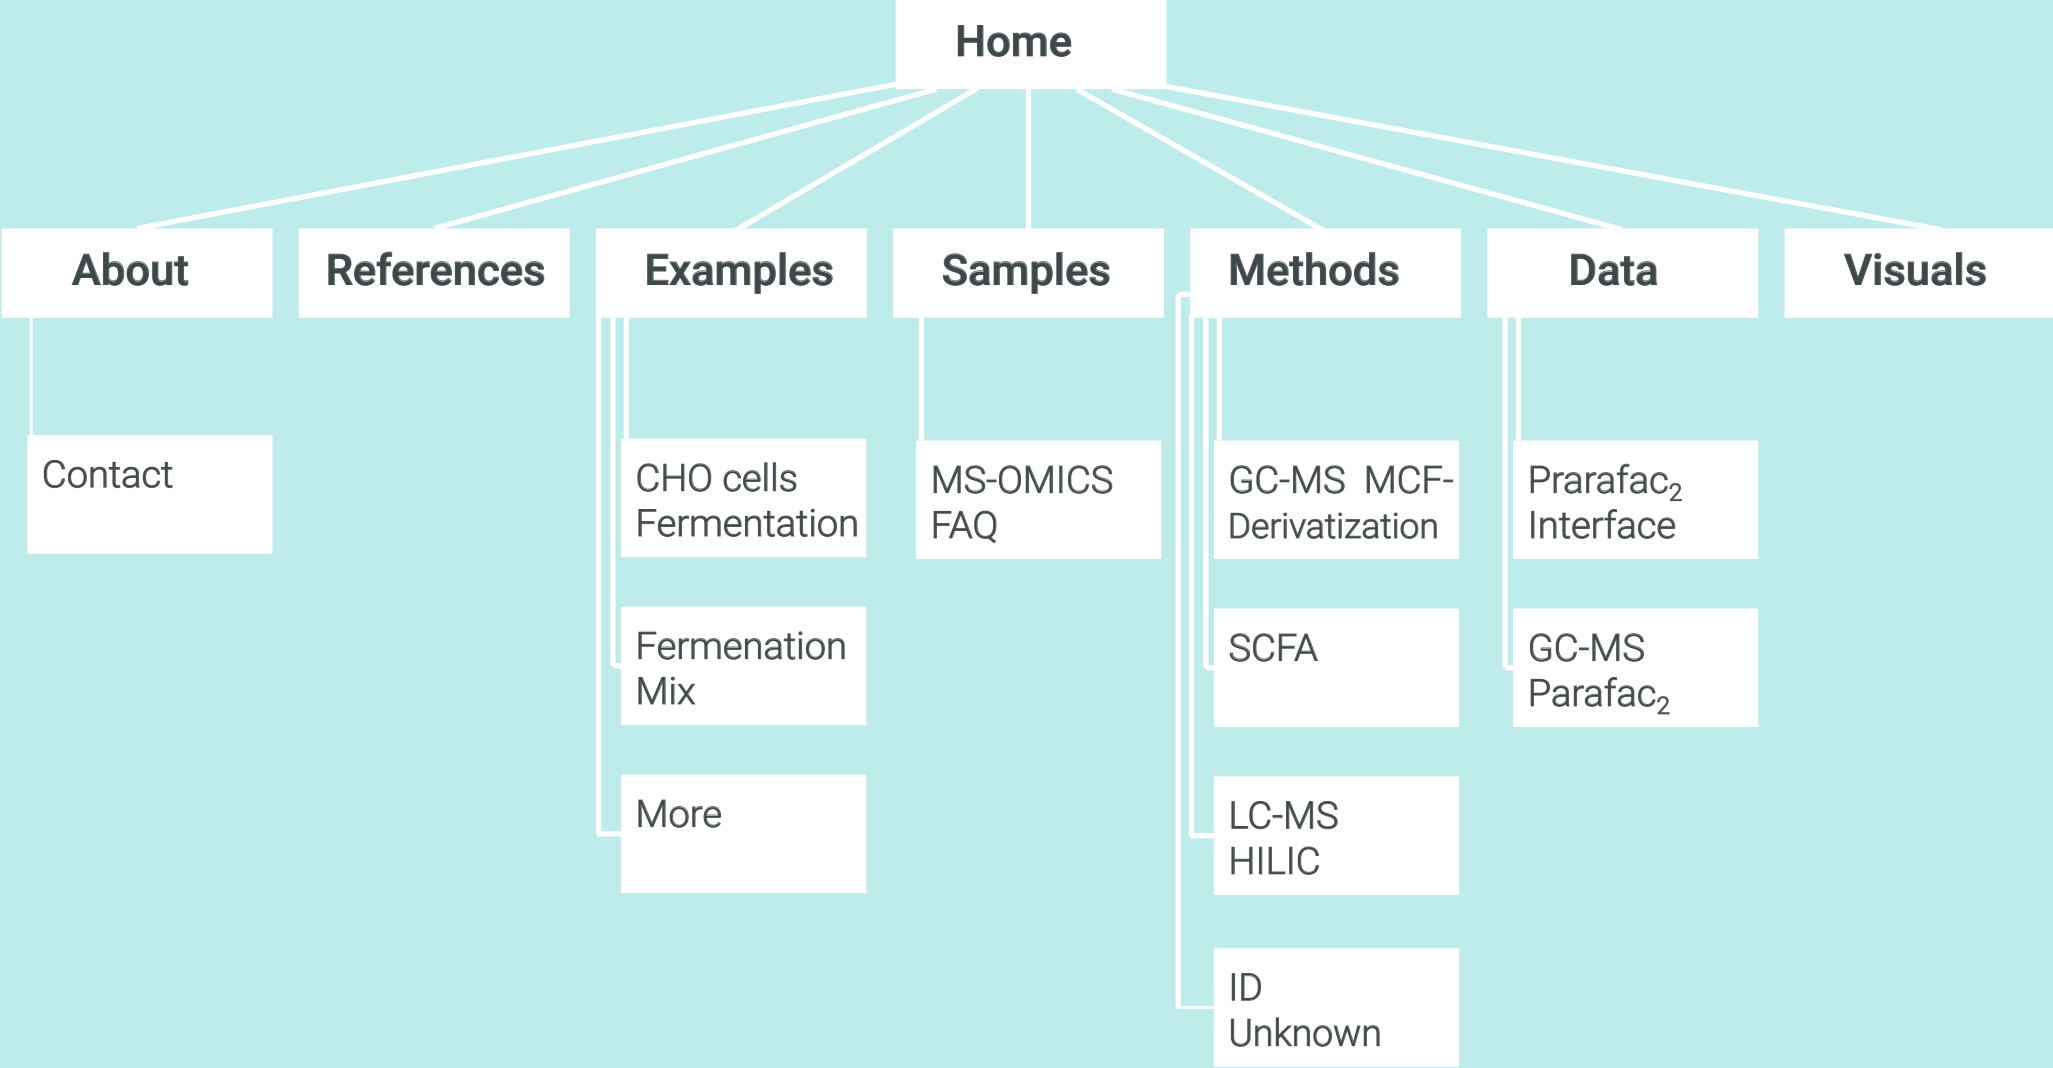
Home

About

References

Examples

Samples

Methods

Data

Visuals

Contact

CHO cells Fermentation

Fermenation Mix

More

MS-OMICS FAQ

GC-MS MCF-Derivatization

SCFA

LC-MS HILIC

ID Unknown

Prarafac$_2$ Interface

GC-MS Parafac$_2$